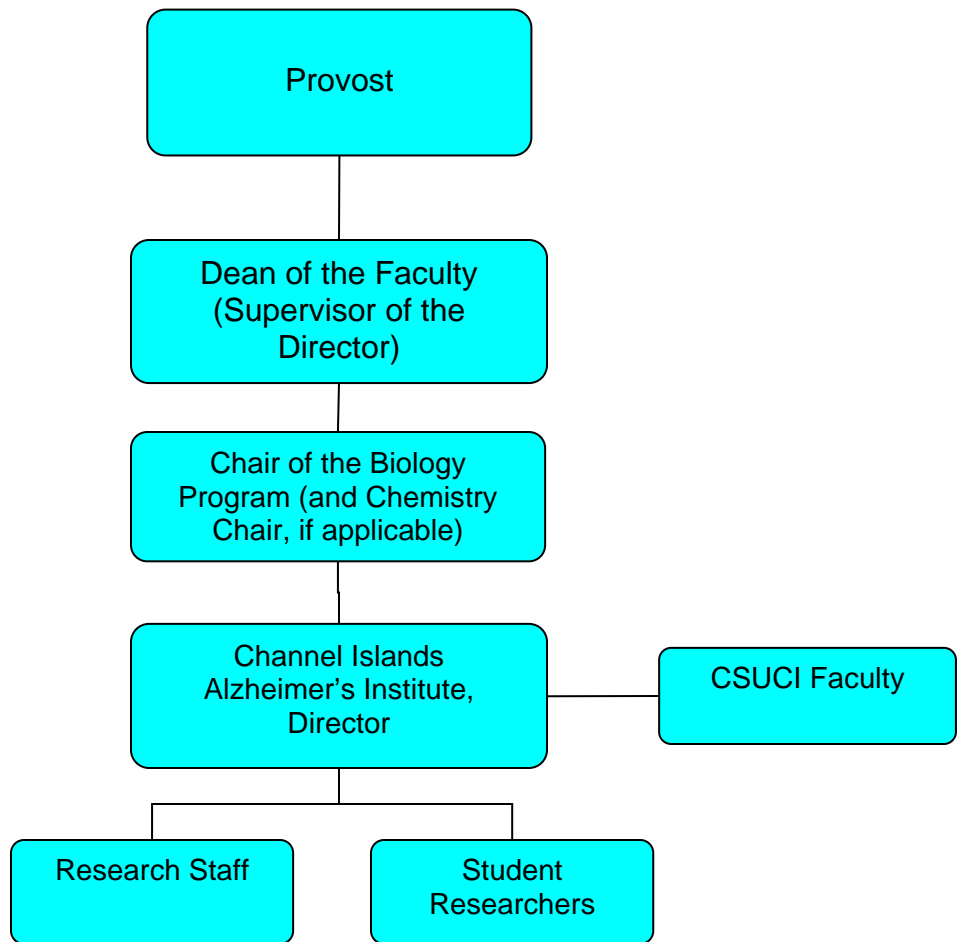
Provost

Dean of the Faculty (Supervisor of the Director)

Chair of the Biology Program (and Chemistry Chair, if applicable)

Channel Islands Alzheimer’s Institute, Director

CSUCI Faculty

Research Staff

Student Researchers